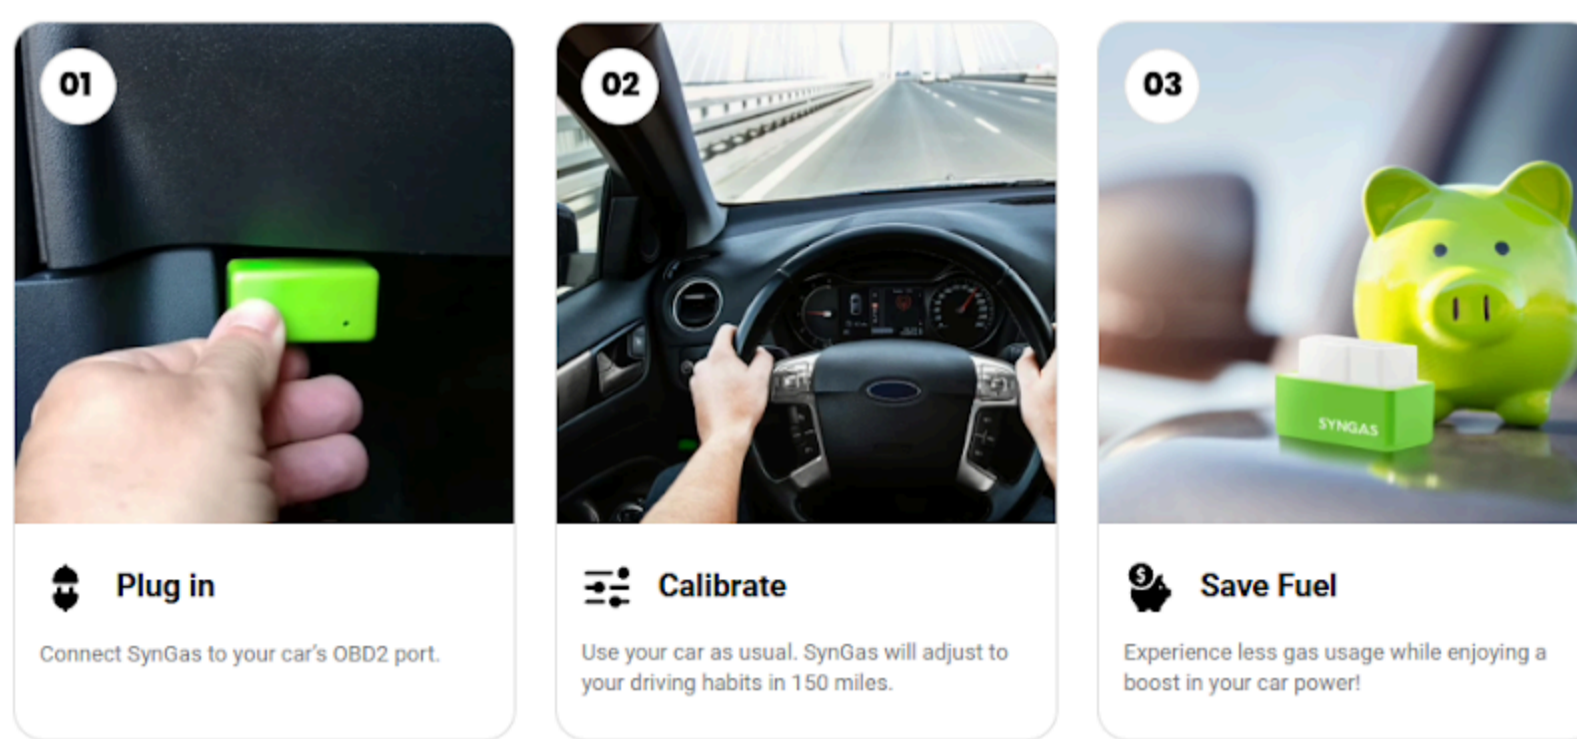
01

Plug in

Connect SynGas to your car's OBD2 port.

02

Calibrate

Use your car as usual. SynGas will adjust to your driving habits in 150 miles.

03

SYNGAS

Save Fuel

Experience less gas usage while enjoying a boost in your car power!